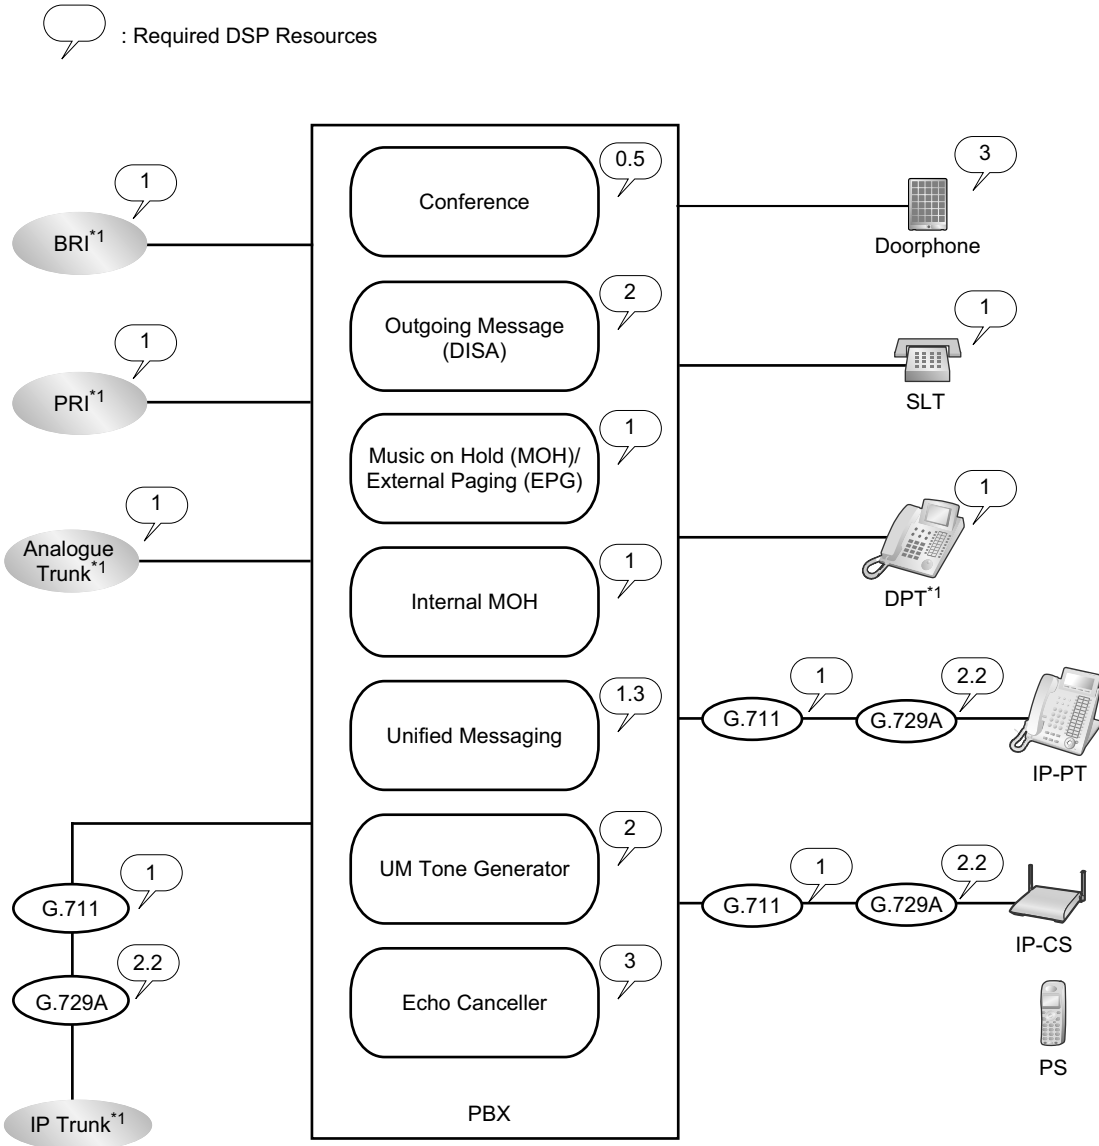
: Required DSP Resources

1
BRI$^{*1}$

1
PRI$^{*1}$

1
Analogue Trunk$^{*1}$

1
G.711

2.2
G.729A

IP Trunk$^{*1}$

Conference
0.5

Outgoing Message (DISA)
2

Music on Hold (MOH)/ External Paging (EPG)
1

Internal MOH
1

Unified Messaging
1.3

UM Tone Generator
2

Echo Canceller
3

PBX

3
Doorphone

1
SLT

1
DPT$^{*1}$

1
G.711
2.2
G.729A
IP-PT

1
G.711
2.2
G.729A
IP-CS

PS